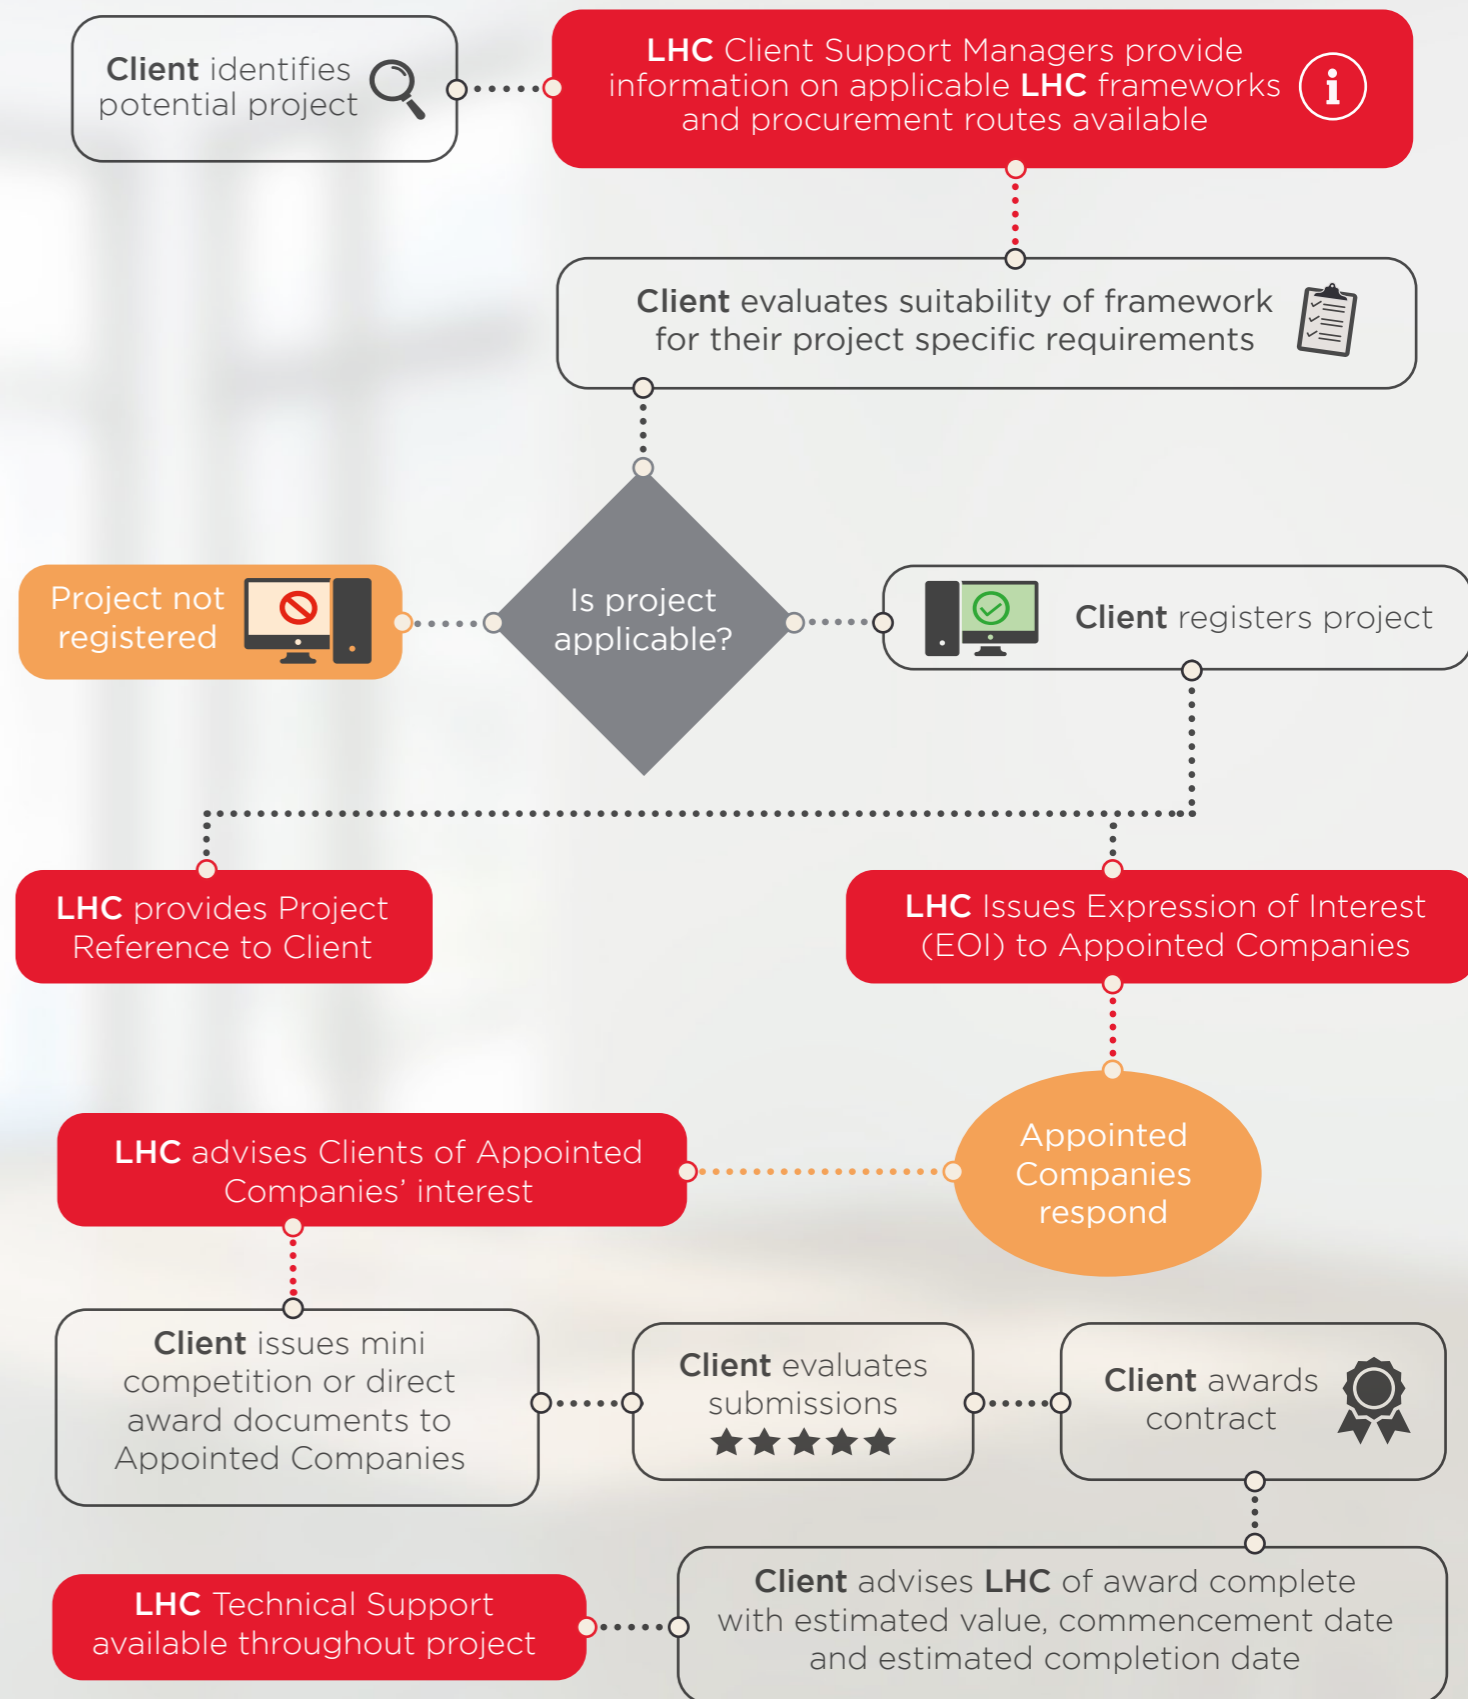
**Client** identifies potential project

**LHC** Client Support Managers provide information on applicable **LHC** frameworks and procurement routes available

**Client** evaluates suitability of framework for their project specific requirements

Project not registered

Is project applicable?

**Client** registers project

**LHC** provides Project Reference to Client

**LHC** Issues Expression of Interest (EOI) to Appointed Companies

**LHC** advises Clients of Appointed Companies' interest

Appointed Companies respond

**Client** issues mini competition or direct award documents to Appointed Companies

**Client** evaluates submissions

**Client** awards contract

**LHC** Technical Support available throughout project

**Client** advises **LHC** of award complete with estimated value, commencement date and estimated completion date